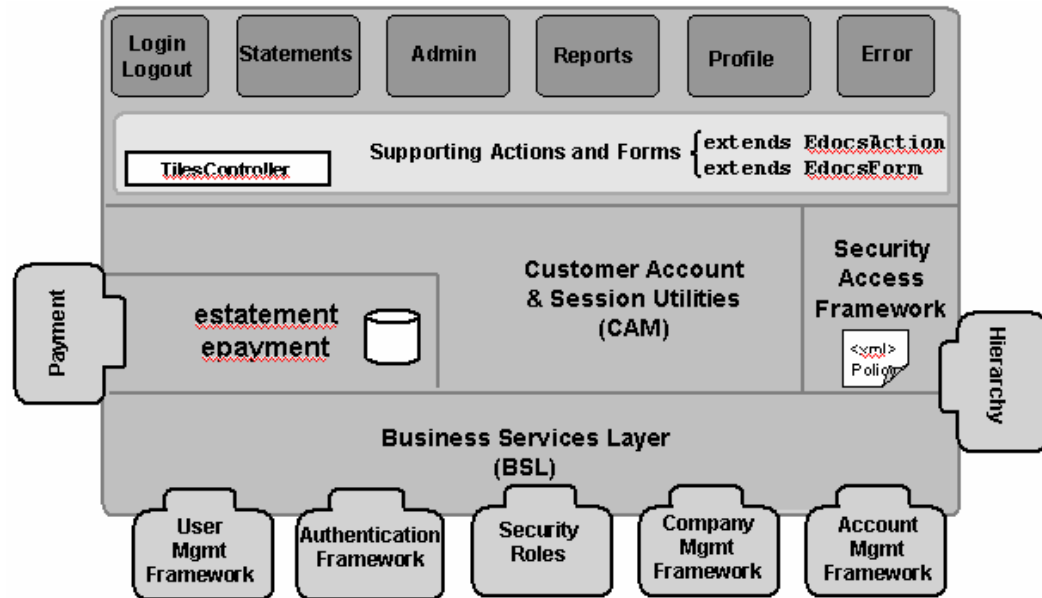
Login Logout

Statements

Admin

Reports

Profile

Error

TilesController

Supporting Actions and Forms { extends EdocsAction
extends EdocsForm

Payment

estatement
epayment

Customer Account & Session Utilities (CAM)

Security Access Framework

<xml> Polic

Hierarchy

Business Services Layer (BSL)

User Mgmt Framework

Authentication Framework

Security Roles

Company Mgmt Framework

Account Mgmt Framework